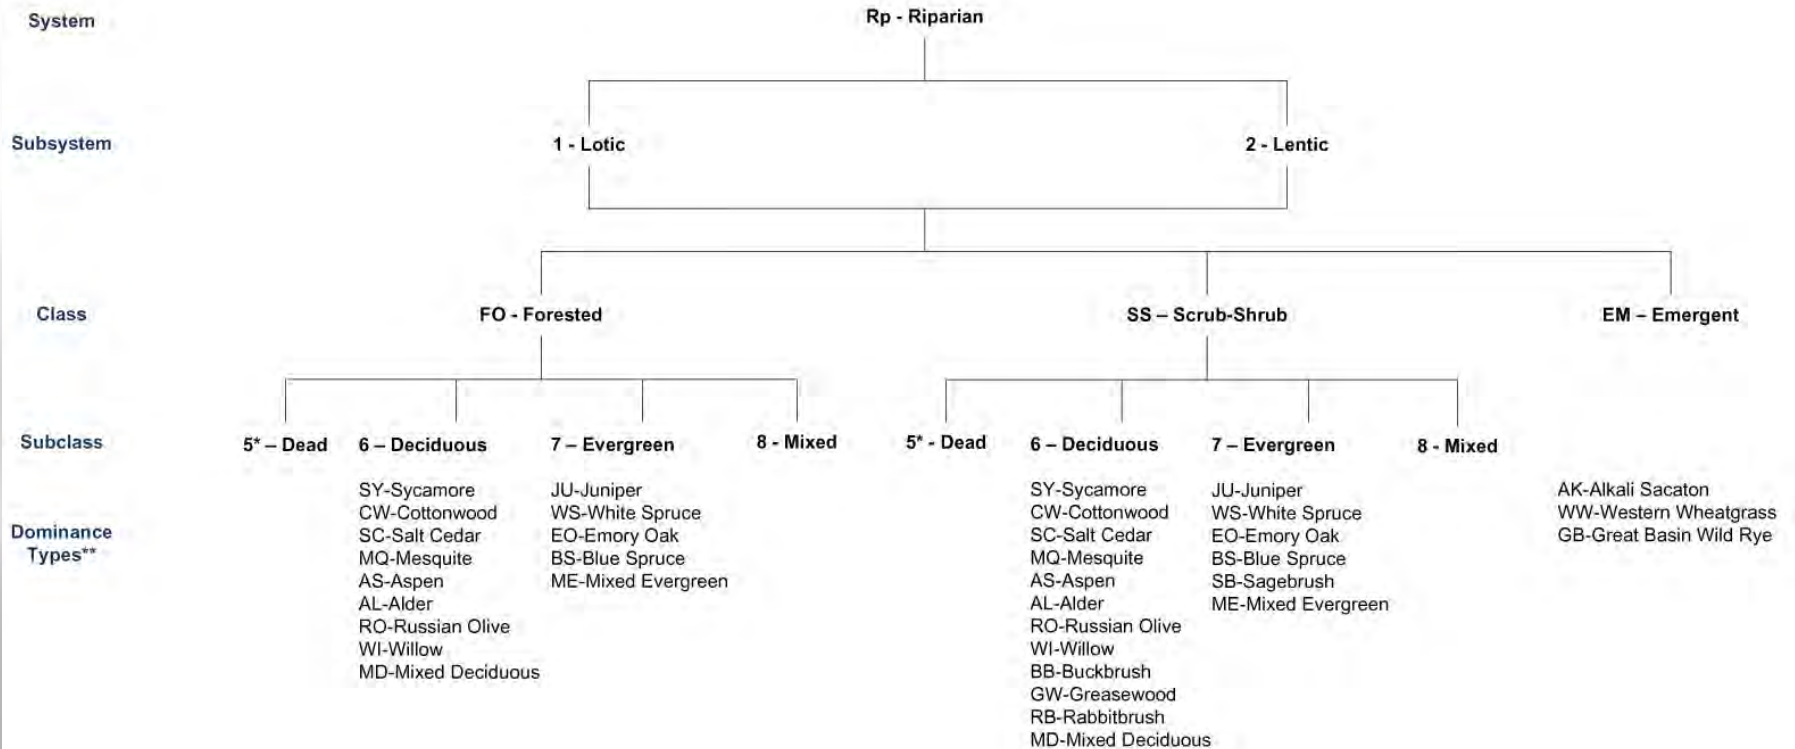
System

Rp - Riparian

Subsystem

1 - Lotic

2 - Lentic

Class

FO - Forested

SS – Scrub-Shrub

EM – Emergent

Subclass

5* – Dead

6 – Deciduous

7 – Evergreen

8 - Mixed

5* - Dead

6 – Deciduous

7 – Evergreen

8 - Mixed

Dominance Types**

SY-Sycamore
CW-Cottonwood
SC-Salt Cedar
MQ-Mesquite
AS-Aspen
AL-Alder
RO-Russian Olive
WI-Willow
MD-Mixed Deciduous

JU-Juniper
WS-White Spruce
EO-Emory Oak
BS-Blue Spruce
ME-Mixed Evergreen

SY-Sycamore
CW-Cottonwood
SC-Salt Cedar
MQ-Mesquite
AS-Aspen
AL-Alder
RO-Russian Olive
WI-Willow
BB-Buckbrush
GW-Greasewood
RB-Rabbitbrush
MD-Mixed Deciduous

JU-Juniper
WS-White Spruce
EO-Emory Oak
BS-Blue Spruce
SB-Sagebrush
ME-Mixed Evergreen

AK-Alkali Sacaton
WW-Western Wheatgrass
GB-Great Basin Wild Rye